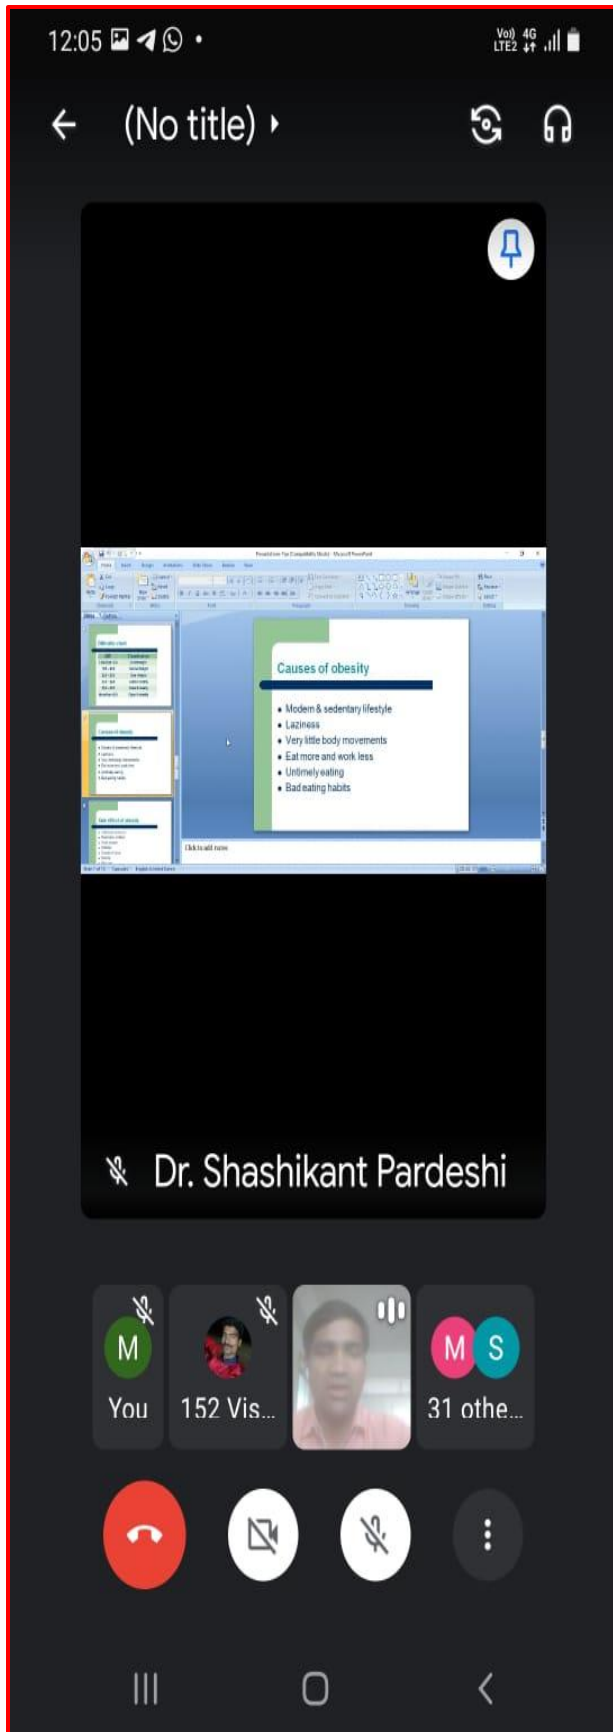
12:05

Vo) 4G LTE2

(No title)

Causes of obesity

- Modern & sedentary lifestyle
- Laziness
- Very little body movements
- Eat more and work less
- Untimely eating
- Bad eating habits

Click to add notes

Dr. Shashikant Pardeshi

M
You

152 Vis...

M S
31 othe...